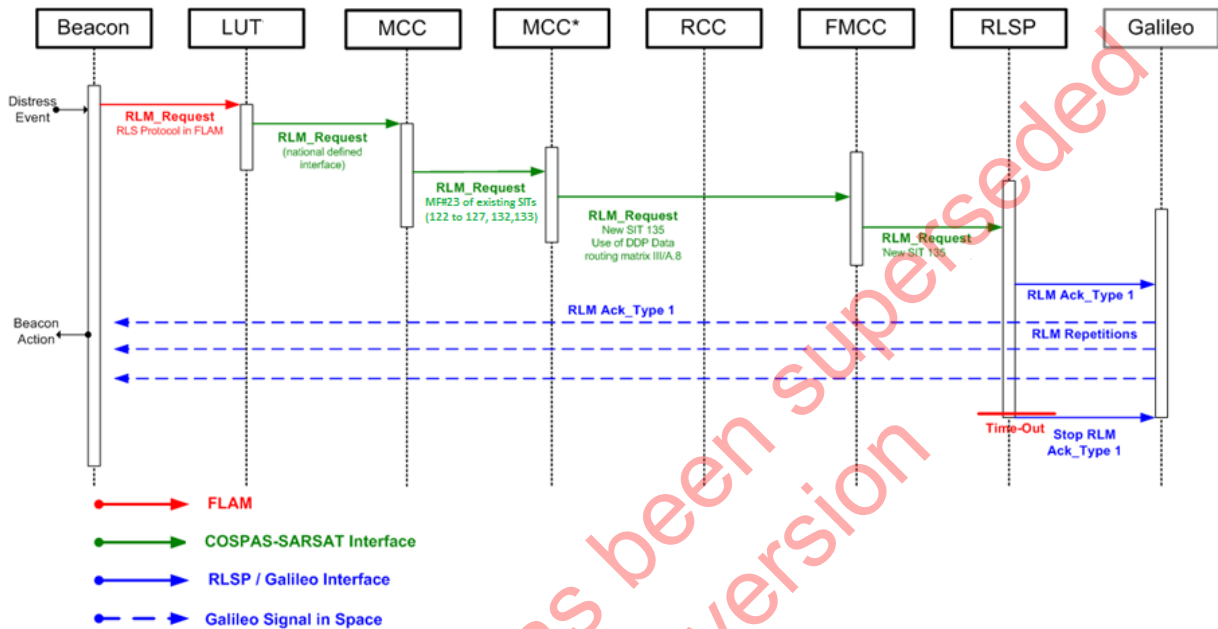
Beacon LUT MCC MCC* RCC FMCC RLSP Galileo

Distress Event

RLM_Request
RLS Protocol in FLAM

RLM_Request
(national defined interface)

RLM_Request
MF#23 of existing SITs (122 to 127, 132,133)

RLM_Request
New SIT 135
Use of DDP Data routing matrix III/A.8

RLM_Request
New SIT 135

RLM Ack_Type 1

RLM Ack_Type 1

Beacon Action

RLM Repetitions

Time-Out

Stop RLM Ack_Type 1

FLAM

COSPAS-SARSAT Interface

RLSP / Galileo Interface

Galileo Signal in Space

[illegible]s been superseded
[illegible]version